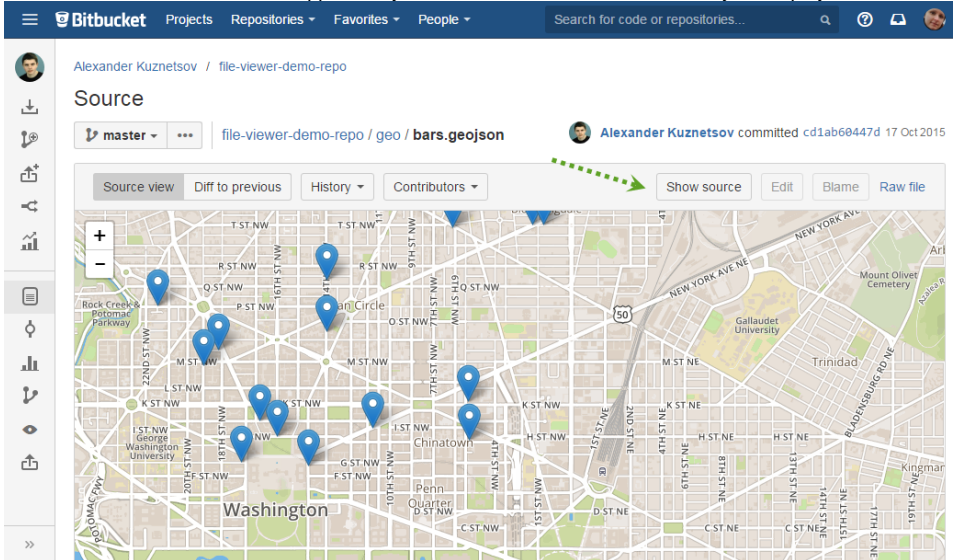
Bitbucket Projects Repositories Favorites People Search for code or repositories...

Alexander Kuznetsov / file-viewer-demo-repo

Source

master ••• file-viewer-demo-repo / geo / bars.geojson

Alexander Kuznetsov committed cd1ab60447d 17 Oct 2015

Source view Diff to previous History Contributors Show source Edit Blame Raw file

+
−

T ST NW
R ST NW
9TH ST NW
Q ST NW
P ST NW
Circle
O ST NW
Rock Creek & Potomac Parkway
M ST NW
L ST NW
K ST NW
K ST NW
I ST NW
George Washington University
H ST NW
G ST NW
F ST NW
E ST NW
Washington
Penn Quarter
Chinatown
D ST NW
C ST NW
NEW YORK AVE NE
NEW YORK AVE NW
Gallaudet University
Mount Olivet Cemetery
Trinidad
M ST NE
K ST NE
H ST NE
G ST NE
F ST NE
D ST NE
C ST NE
BLADENSBURG RD NE
Kingman
50
22ND ST NW
20TH ST NW
18TH ST NW
17TH ST NW
16TH ST NW
14TH ST NW
10TH ST NW
7TH ST NW
6TH ST NW
4TH ST NW
1ST ST NE
13TH ST NE
14TH ST NE
17TH ST NE
POTOMAC FWY
Azalea R
Ark